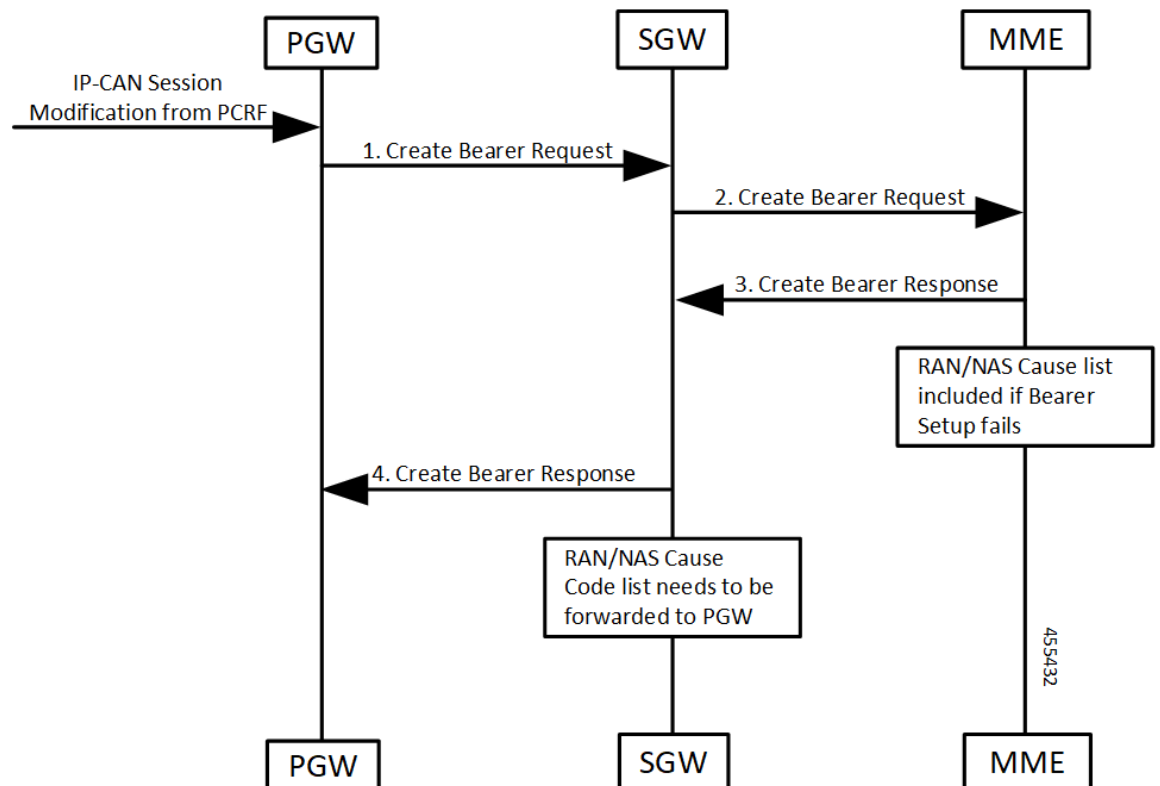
PGW

SGW

MME

IP-CAN Session Modification from PCRF

1. Create Bearer Request

2. Create Bearer Request

3. Create Bearer Response

RAN/NAS Cause list included if Bearer Setup fails

4. Create Bearer Response

RAN/NAS Cause Code list needs to be forwarded to PGW

455432

PGW

SGW

MME